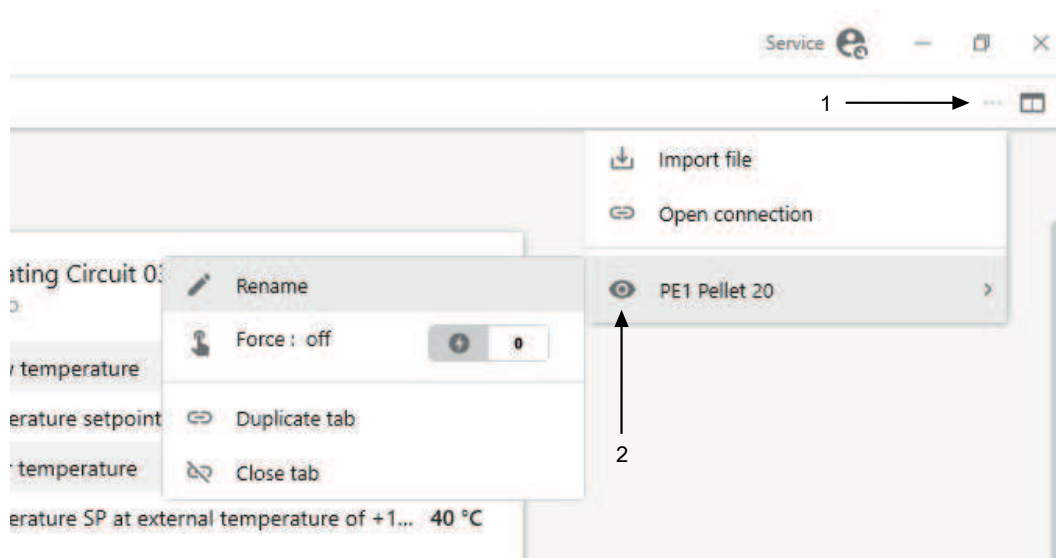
Service

1

Import file

Open connection

PE1 Pellet 20

2

ating Circuit 0

Rename

Force : off

0

temperature

erature setpoint

Duplicate tab

temperature

Close tab

erature SP at external temperature of +1... 40 °C